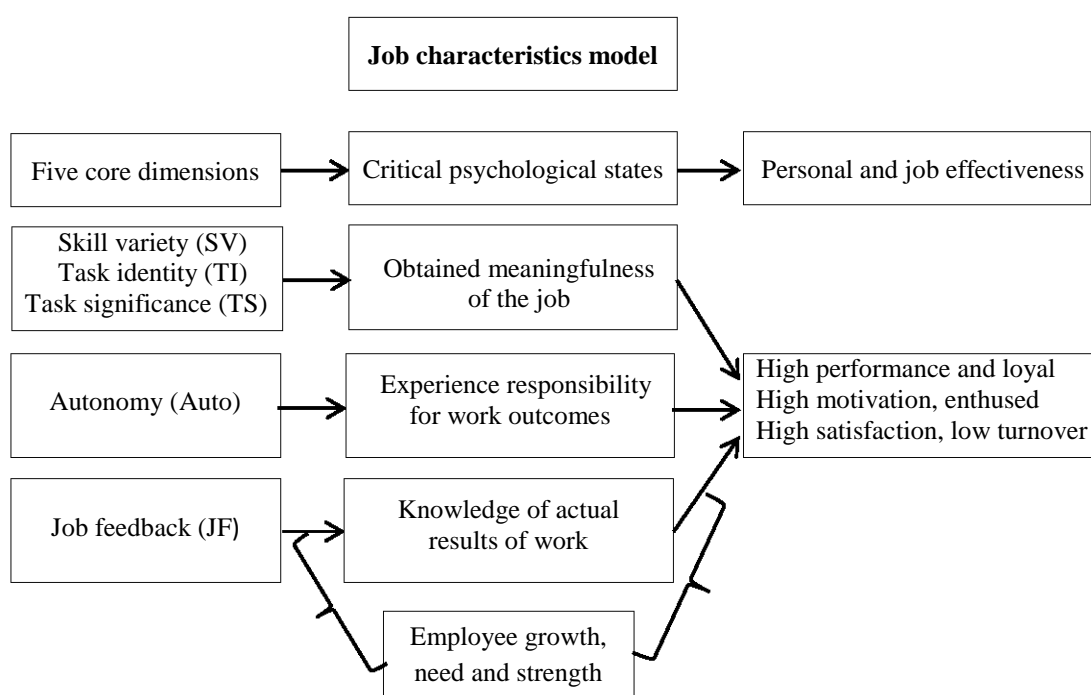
**Job characteristics model**

Five core dimensions

Critical psychological states

Personal and job effectiveness

Skill variety (SV)
Task identity (TI)
Task significance (TS)

Obtained meaningfulness of the job

Autonomy (Auto)

Experience responsibility for work outcomes

High performance and loyal
High motivation, enthused
High satisfaction, low turnover

Job feedback (JF)

Knowledge of actual results of work

Employee growth, need and strength